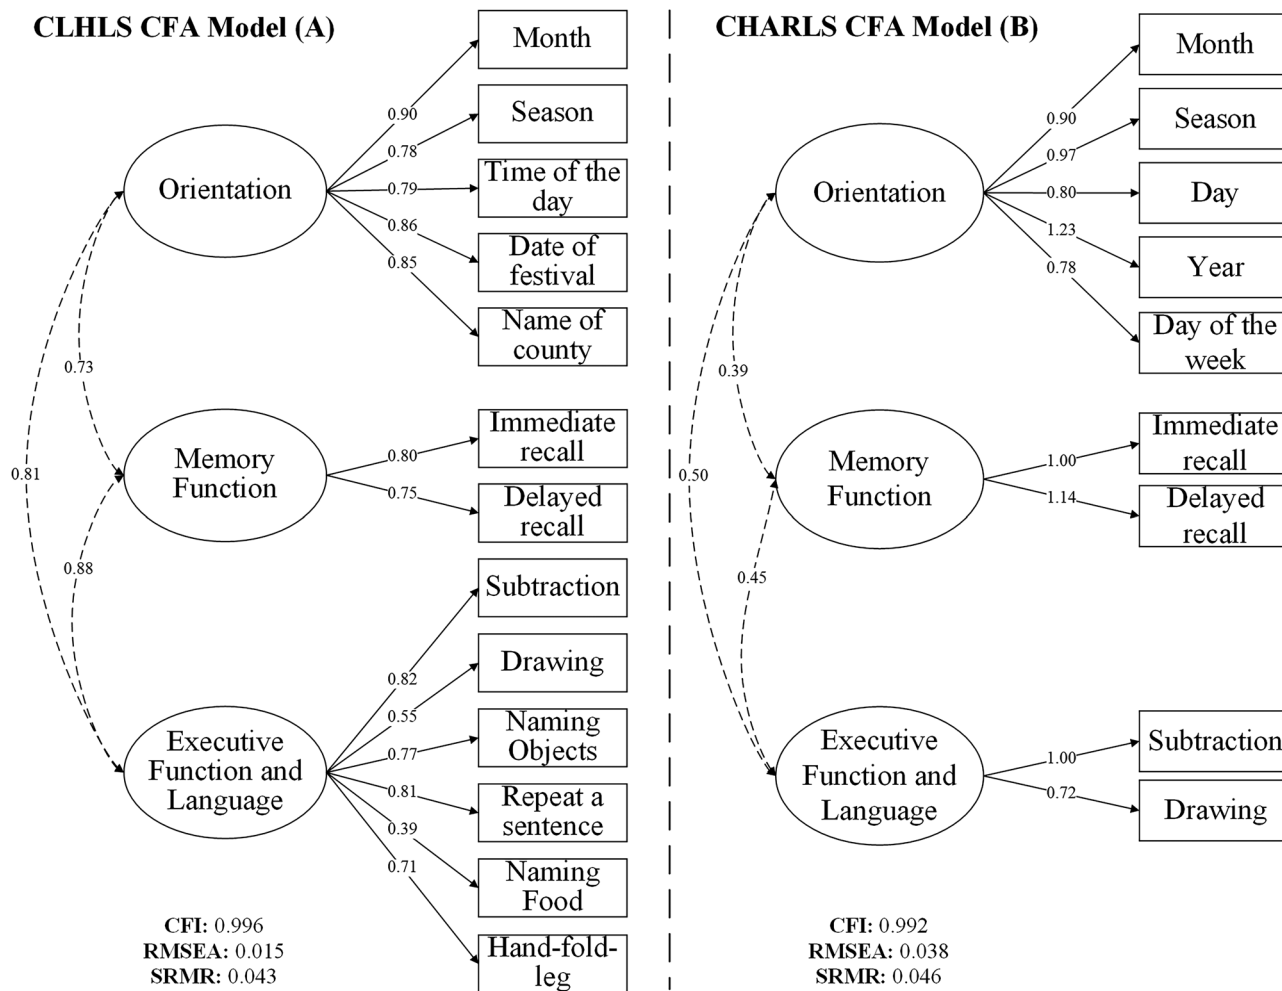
CLHLS CFA Model (A)

Orientation

0.90
0.78
0.79
0.86
0.85

Month

Season

Time of the day

Date of festival

Name of county

0.73

0.81

Memory Function

0.80
0.75

Immediate recall

Delayed recall

0.88

Executive Function and Language

0.82
0.55
0.77
0.81
0.39
0.71

Subtraction

Drawing

Naming Objects

Repeat a sentence

Naming Food

Hand-fold-leg

**CFI:** 0.996
**RMSEA:** 0.015
**SRMR:** 0.043

CHARLS CFA Model (B)

Orientation

0.90
0.97
0.80
1.23
0.78

Month

Season

Day

Year

Day of the week

0.39

0.50

Memory Function

1.00
1.14

Immediate recall

Delayed recall

0.45

Executive Function and Language

1.00
0.72

Subtraction

Drawing

**CFI:** 0.992
**RMSEA:** 0.038
**SRMR:** 0.046